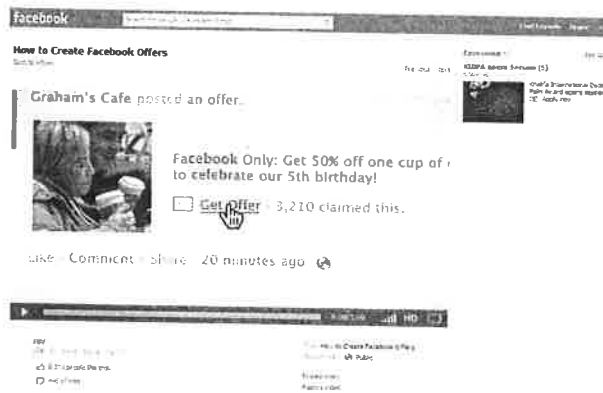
facebook

How to Create Facebook Offers

Graham's Cafe posted an offer.

Facebook Only: Get 50% off one cup of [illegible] to celebrate our 5th birthday!

Get Offer · 3,210 claimed this.

Like · Comment · Share · 20 minutes ago

HD

Sponsored

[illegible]

Public